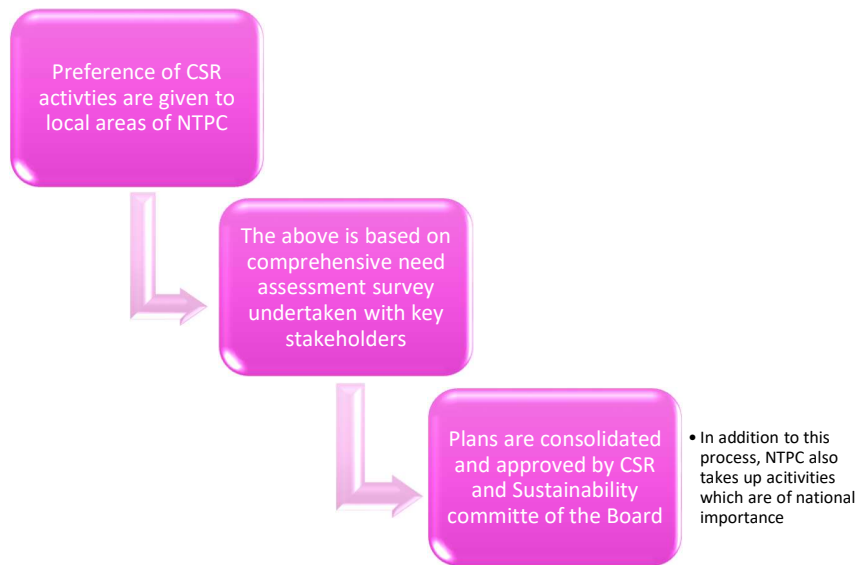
Preference of CSR activties are given to local areas of NTPC

The above is based on comprehensive need assessment survey undertaken with key stakeholders

Plans are consolidated and approved by CSR and Sustainability committe of the Board

• In addition to this process, NTPC also takes up acivitities which are of national importance